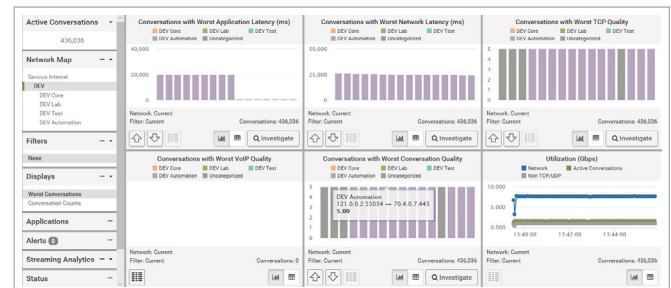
Active Conversations
436,036

Network Map
Services Internal
DEV
DEV Core
DEV Lab
DEV Test
DEV Automation

Filters
None

Displays
Worst Conversations
Conversation Counts

Applications

Alerts 6

Streaming Analytics

Status

Conversations with Worst Application Latency (ms)
DEV Core
DEV Lab
DEV Test
DEV Automation
Uncategorized
40,000
20,000
0
Network: Current
Filter: Current
Conversations: 436,036
Investigate

Conversations with Worst Network Latency (ms)
DEV Core
DEV Lab
DEV Test
DEV Automation
Uncategorized
50,000
25,000
0
Network: Current
Filter: Current
Conversations: 436,036
Investigate

Conversations with Worst TCP Quality
DEV Core
DEV Lab
DEV Test
DEV Automation
Uncategorized
5
4
3
2
1
0
Network: Current
Filter: Current
Conversations: 436,036
Investigate

Conversations with Worst VoIP Quality
DEV Core
DEV Lab
DEV Test
DEV Automation
Uncategorized
Network: Current
Filter: Current
Conversations: 0

Conversations with Worst Conversation Quality
DEV Core
DEV Lab
DEV Test
DEV Automation
Uncategorized
5
4
3
2
1
0
DEV Automation
121.0.2.55034 ↔ 70.4.0.7.443
5.00
Investigate

Utilization (Gbps)
Network
Active Conversations
Non TCP/UDP
10.000
5.000
0.000
13:40:00
13:42:00
13:44:00
Network: Current
Filter: Current
Conversations: 436,036